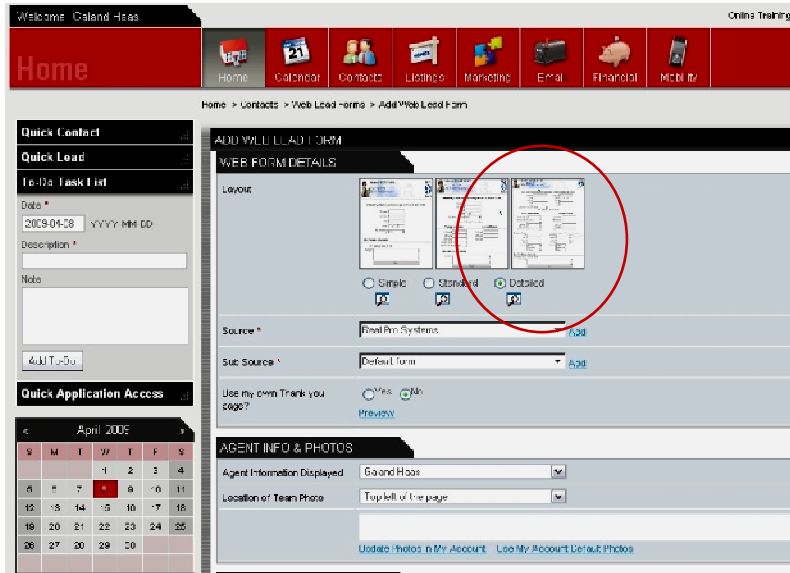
Welcome Galand Haas

Online Training

Home

Home Calendar Contacts Listings Marketing Email Financial Mobility

Home > Contacts > Web Lead Forms > Add Web Lead Form

Quick Contact

Quick Lead

To-Do Task List

Date *

2009-04-08 YYYY-MM-DD

Description *

Note

Add To-Do

Quick Application Access

| « | April 2009 | | | | | » |
|---|---|---|---|---|---|---|
| S | M | T | W | T | F | S |
| | | | 1 | 2 | 3 | 4 |
| 5 | 6 | 7 | 8 | 9 | 10 | 11 |
| 12 | 13 | 14 | 15 | 16 | 17 | 18 |
| 19 | 20 | 21 | 22 | 23 | 24 | 25 |
| 26 | 27 | 28 | 29 | 30 | | |

ADD WEB LEAD FORM

WEB FORM DETAILS

Layout

Simple Standard Detailed

Source * RealPro Systems Add

Sub Source * Default Form Add

Use my own Thank you page? Yes No

Preview

AGENT INFO & PHOTOS

Agent Information Displayed Galand Haas

Location of Team Photo Top left of the page

Update Photos in My Account Use My Account Default Photos